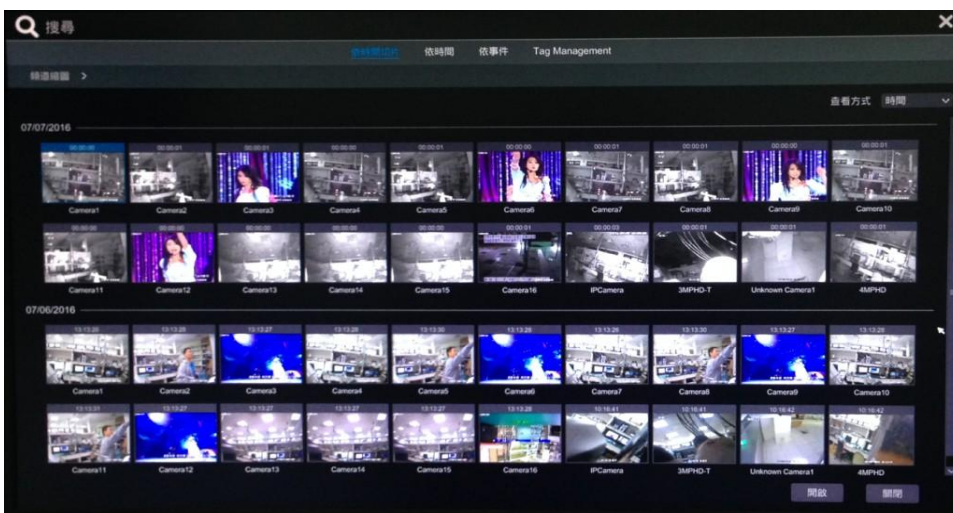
搜尋

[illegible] 依時間 依事件 Tag Management

轉遞縮圖 >

查看方式 時間

07/07/2016

00:00:00 00:00:01 00:00:00 00:00:00 00:00:01 00:00:00 00:00:01 00:00:01 00:00:00 00:00:01

Camera1 Camera2 Camera3 Camera4 Camera5 Camera6 Camera7 Camera8 Camera9 Camera10

00:00:00 00:00:00 00:00:00 00:00:00 00:00:00 00:00:01 00:00:03 00:00:00 00:00:01 00:00:01

Camera11 Camera12 Camera13 Camera14 Camera15 Camera16 IPCamera 3MPHD-T Unknown Camera1 4MPHD

07/06/2016

13:13:26 13:13:28 13:13:27 13:13:28 13:13:30 13:13:28 13:13:26 13:13:30 13:13:27 13:13:28

Camera1 Camera2 Camera3 Camera4 Camera5 Camera6 Camera7 Camera8 Camera9 Camera10

13:13:31 13:13:27 13:13:27 13:13:27 13:13:27 13:13:28 10:16:41 10:16:41 10:16:42 10:16:42

Camera11 Camera12 Camera13 Camera14 Camera15 Camera16 IPCamera 3MPHD-T Unknown Camera1 4MPHD

開啟 關閉